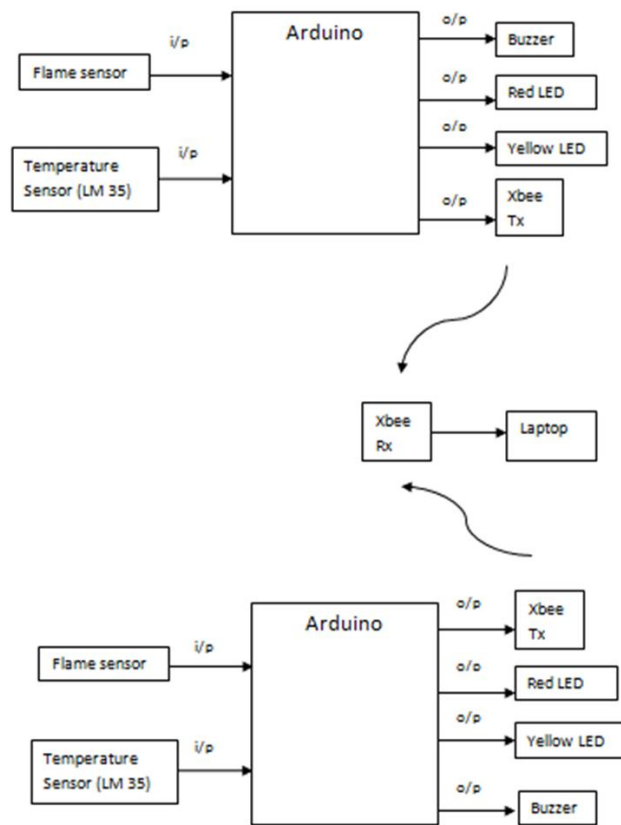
Arduino

i/p

Flame sensor

i/p

Temperature Sensor (LM 35)

o/p

Buzzer

o/p

Red LED

o/p

Yellow LED

o/p

Xbee Tx

Xbee Rx

Laptop

Arduino

i/p

Flame sensor

i/p

Temperature Sensor (LM 35)

o/p

Xbee Tx

o/p

Red LED

o/p

Yellow LED

o/p

Buzzer